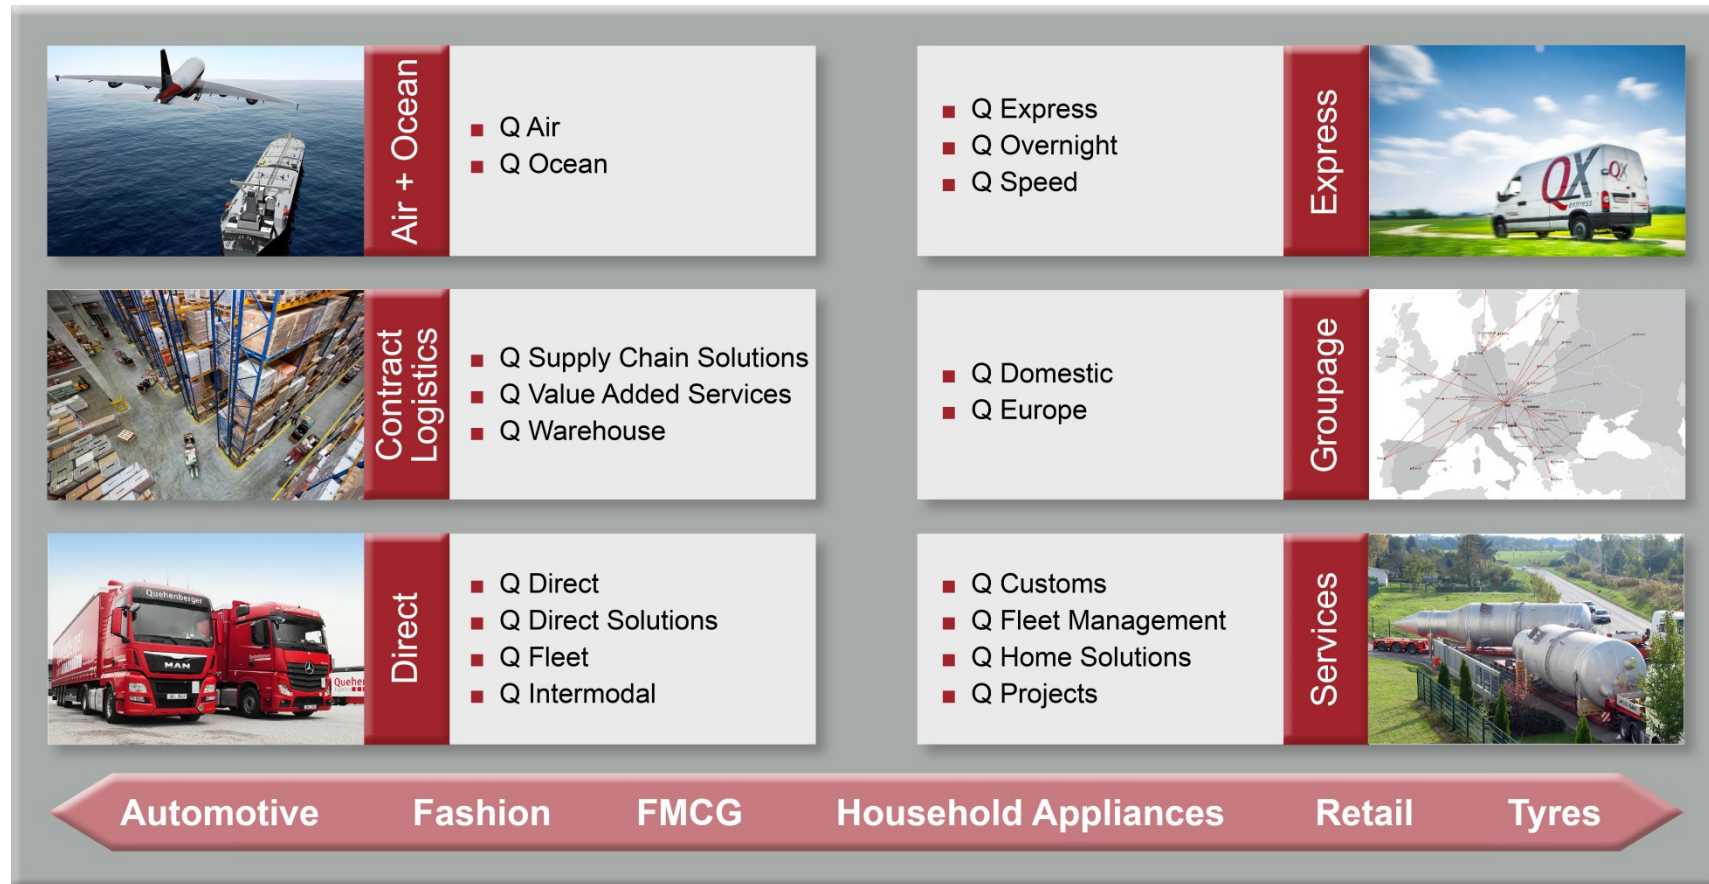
Air + Ocean

Q Air
Q Ocean

Q Express
Q Overnight
Q Speed

Express

QX express

Contract Logistics

Q Supply Chain Solutions
Q Value Added Services
Q Warehouse

Q Domestic
Q Europe

Groupage

Quehenberger

MAN

Direct

Q Direct
Q Direct Solutions
Q Fleet
Q Intermodal

Q Customs
Q Fleet Management
Q Home Solutions
Q Projects

Services

Automotive Fashion FMCG Household Appliances Retail Tyres